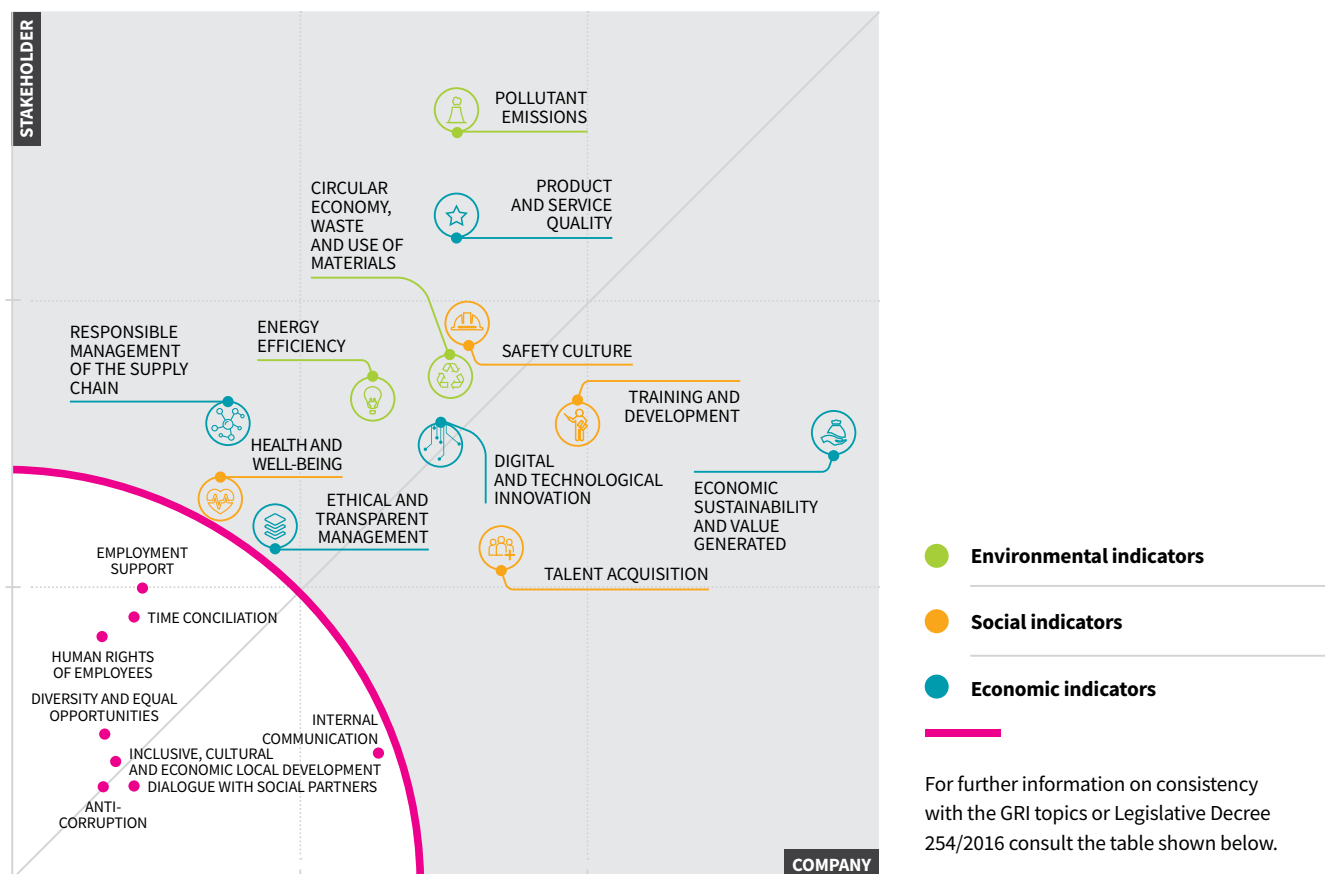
STAKEHOLDER

POLLUTANT EMISSIONS

CIRCULAR ECONOMY, WASTE AND USE OF MATERIALS

PRODUCT AND SERVICE QUALITY

RESPONSIBLE MANAGEMENT OF THE SUPPLY CHAIN

ENERGY EFFICIENCY

SAFETY CULTURE

TRAINING AND DEVELOPMENT

HEALTH AND WELL-BEING

DIGITAL AND TECHNOLOGICAL INNOVATION

ECONOMIC SUSTAINABILITY AND VALUE GENERATED

ETHICAL AND TRANSPARENT MANAGEMENT

TALENT ACQUISITION

EMPLOYMENT SUPPORT

TIME CONCILIATION

HUMAN RIGHTS OF EMPLOYEES

DIVERSITY AND EQUAL OPPORTUNITIES

INTERNAL COMMUNICATION

INCLUSIVE, CULTURAL AND ECONOMIC LOCAL DEVELOPMENT

DIALOGUE WITH SOCIAL PARTNERS

ANTI-CORRUPTION

COMPANY

Environmental indicators

Social indicators

Economic indicators

For further information on consistency with the GRI topics or Legislative Decree 254/2016 consult the table shown below.